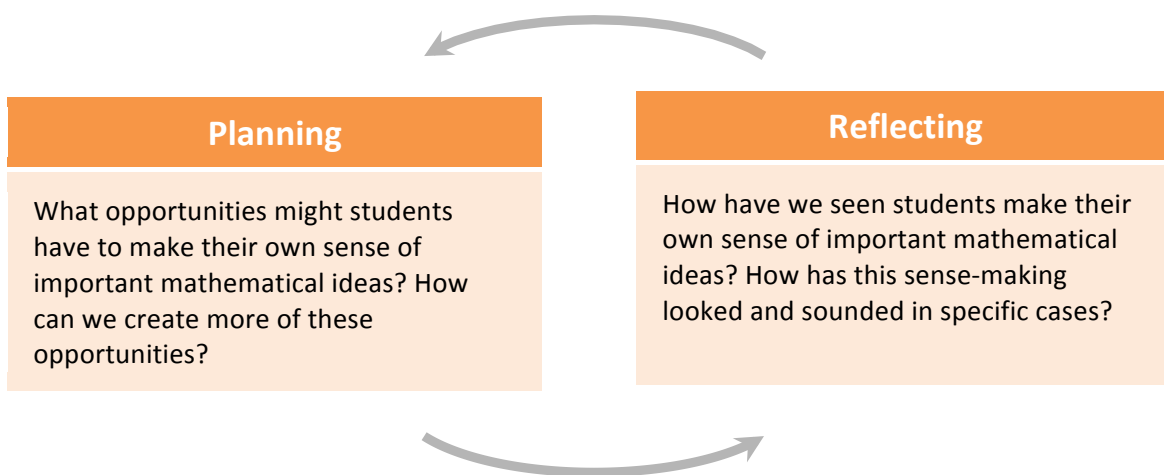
Planning

What opportunities might students have to make their own sense of important mathematical ideas? How can we create more of these opportunities?

Reflecting

How have we seen students make their own sense of important mathematical ideas? How has this sense-making looked and sounded in specific cases?